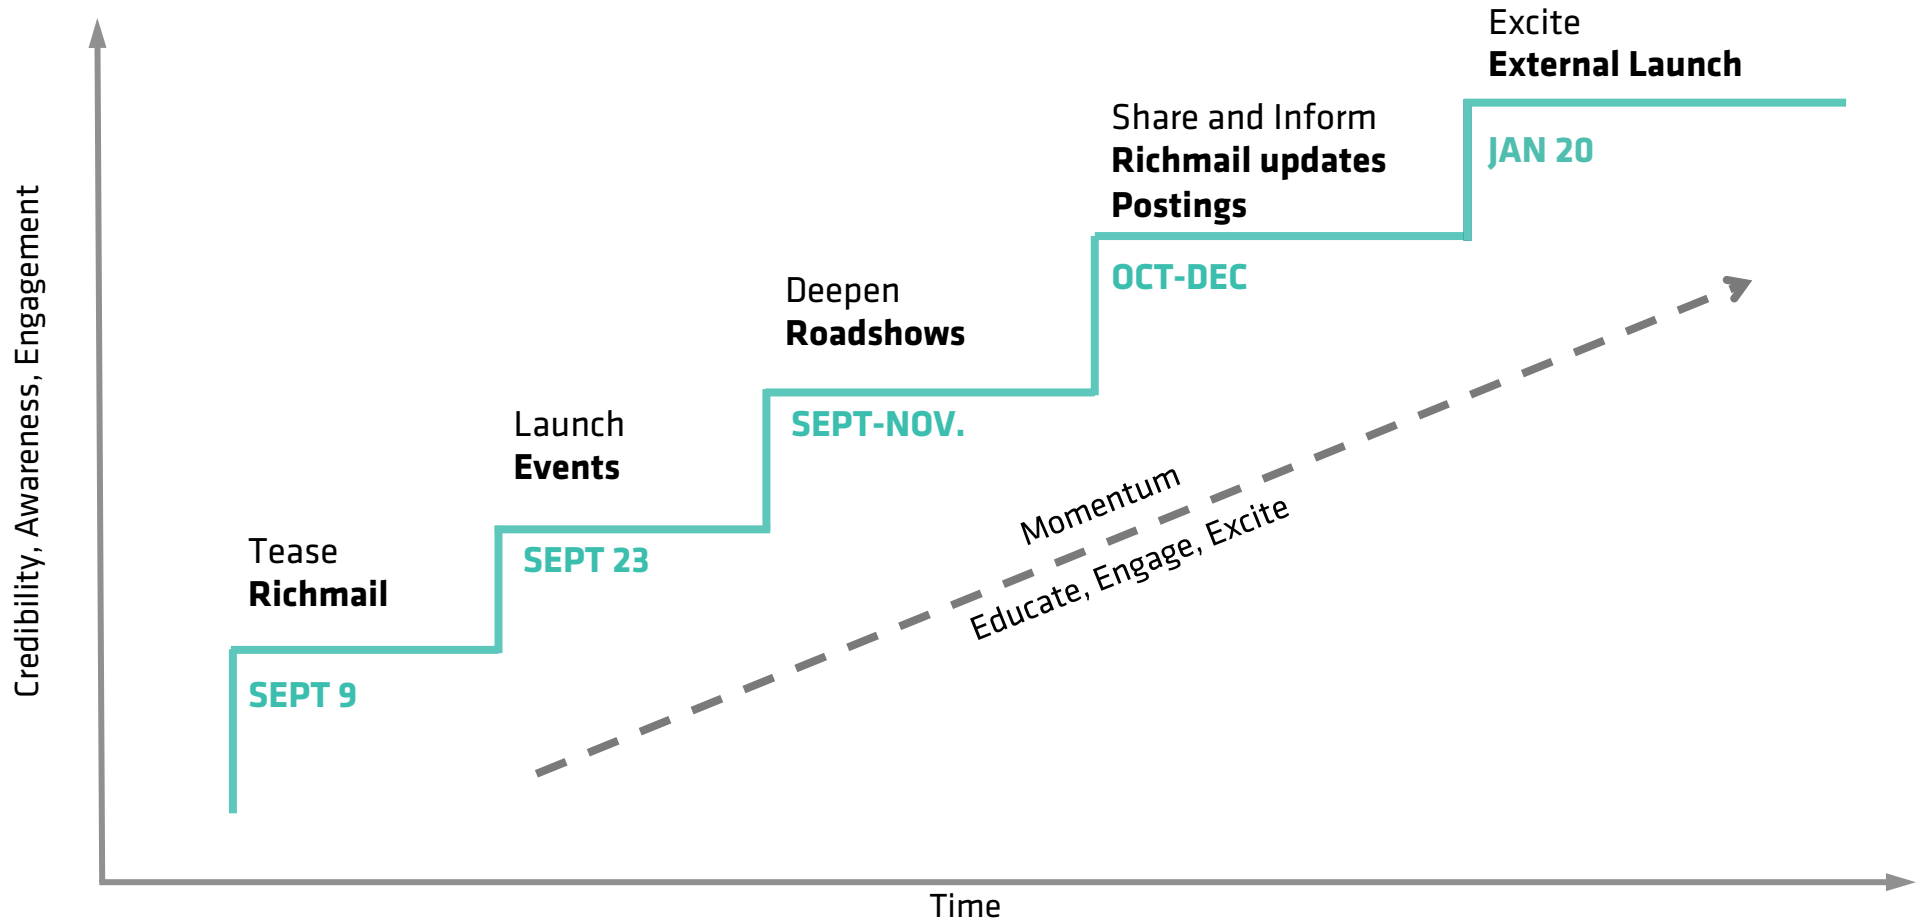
Credibility, Awareness, Engagement

Tease
**Richmail**
SEPT 9

Launch
**Events**
SEPT 23

Deepen
**Roadshows**
SEPT-NOV.

Share and Inform
**Richmail updates**
**Postings**
OCT-DEC

Excite
**External Launch**
JAN 20

Momentum
Educate, Engage, Excite

Time